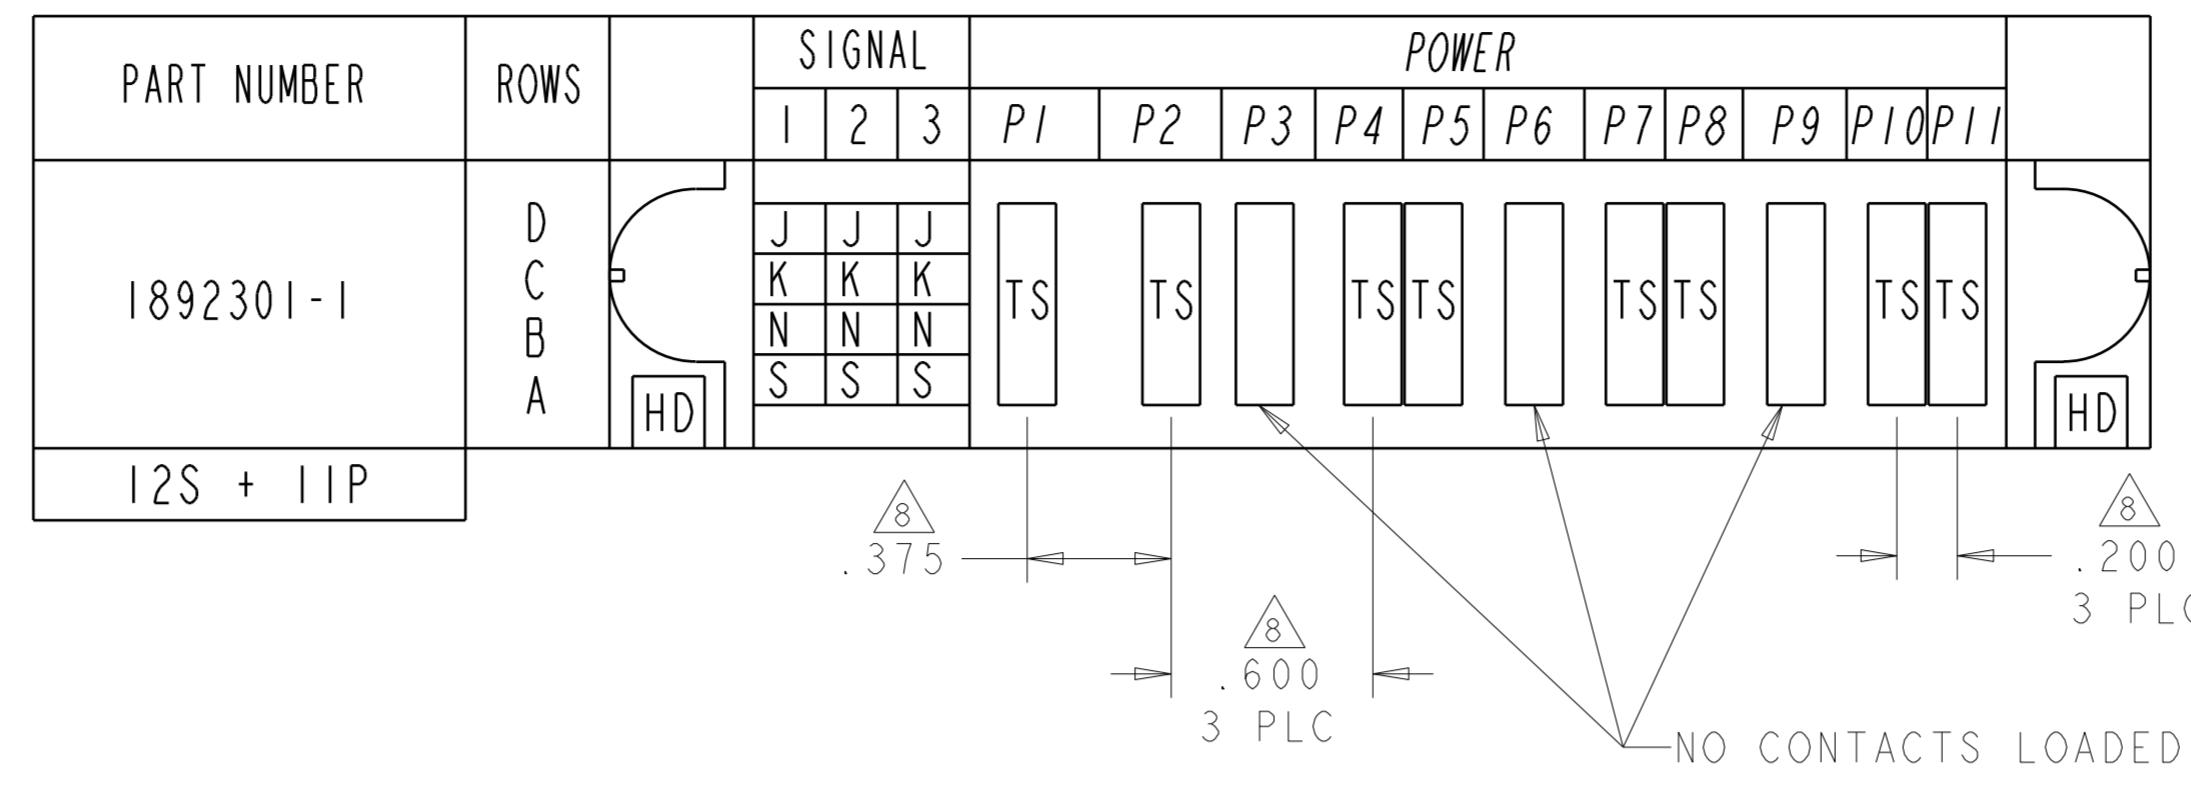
| PART NUMBER | ROWS | | SIGNAL 1 | SIGNAL 2 | SIGNAL 3 | POWER P1 | P2 | P3 | P4 | P5 | P6 | P7 | P8 | P9 | P10 | P11 | |
|---|---|---|---|---|---|---|---|---|---|---|---|---|---|---|---|---|---|
| 1892301-1 | D C B A | HD | J K N S | J K N S | J K N S | TS | TS | | TS | TS | | TS | TS | | TS | TS | HD |
| 12S + 11P | | | | | | | | | | | | | | | | | |

8
.375

8
.600
3 PLC

8
.200
3 PL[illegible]

NO CONTACTS LOADED